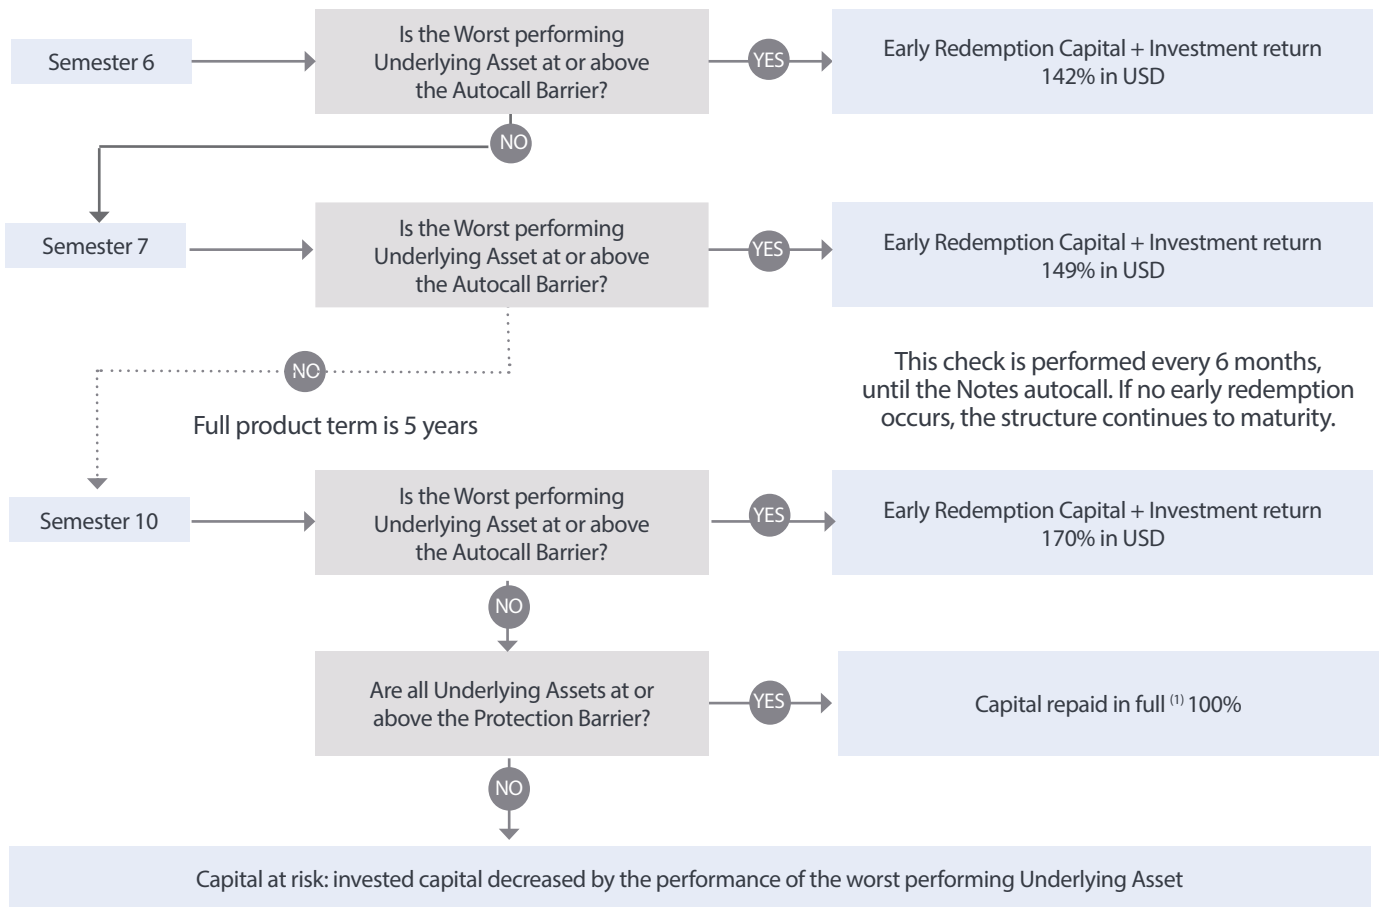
Semester 6

Is the Worst performing Underlying Asset at or above the Autocall Barrier?

YES

Early Redemption Capital + Investment return 142% in USD

NO

Semester 7

Is the Worst performing Underlying Asset at or above the Autocall Barrier?

YES

Early Redemption Capital + Investment return 149% in USD

NO

This check is performed every 6 months, until the Notes autocall. If no early redemption occurs, the structure continues to maturity.

Full product term is 5 years

Semester 10

Is the Worst performing Underlying Asset at or above the Autocall Barrier?

YES

Early Redemption Capital + Investment return 170% in USD

NO

Are all Underlying Assets at or above the Protection Barrier?

YES

Capital repaid in full $^{(1)}$ 100%

NO

Capital at risk: invested capital decreased by the performance of the worst performing Underlying Asset